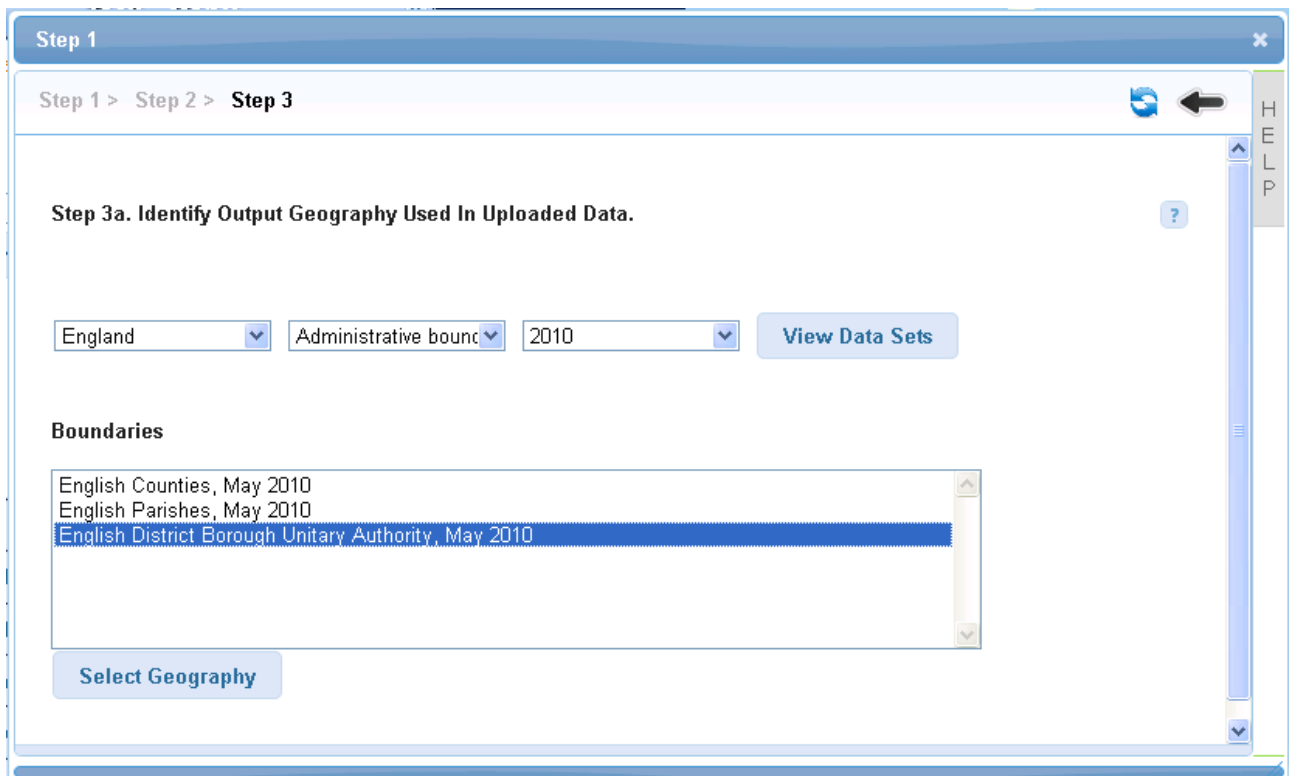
Step 1

Step 1 > Step 2 > Step 3

HELP

Step 3a. Identify Output Geography Used In Uploaded Data.

?

England

Administrative bounc

2010

View Data Sets

Boundaries

English Counties, May 2010
English Parishes, May 2010
English District Borough Unitary Authority, May 2010

Select Geography